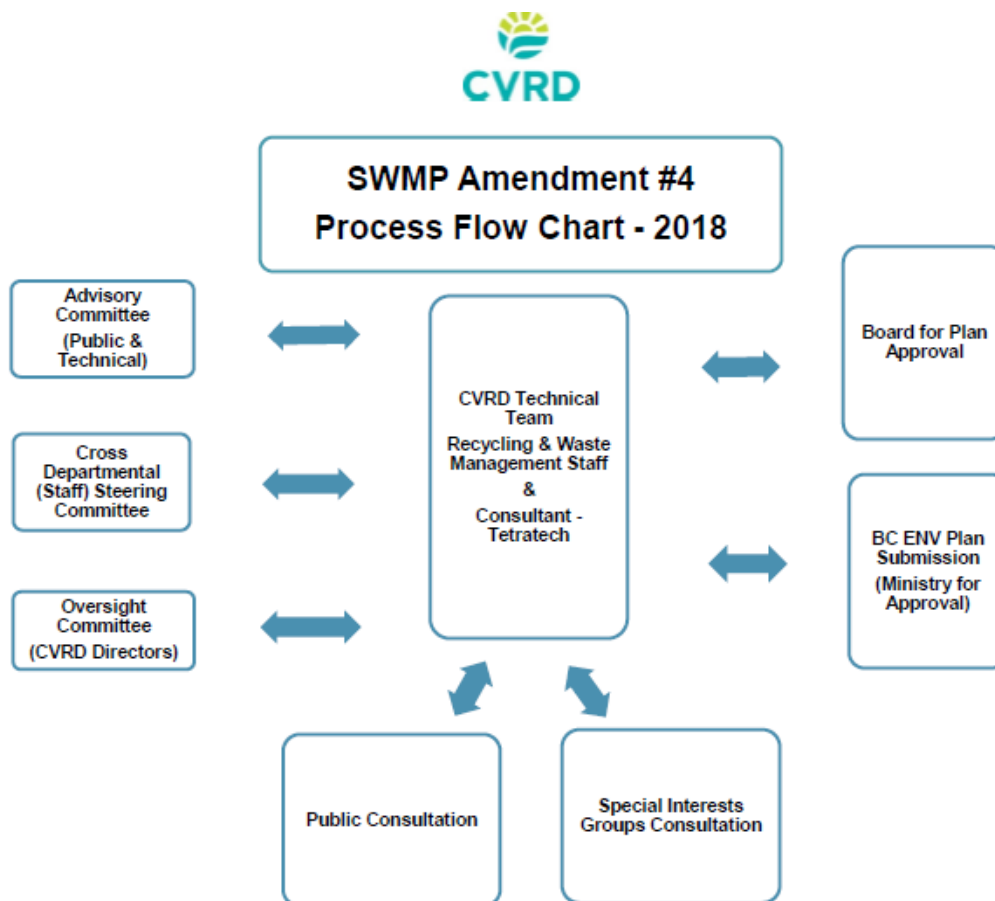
CVRD

SWMP Amendment #4
Process Flow Chart - 2018

Advisory Committee
(Public & Technical)

Cross Departmental (Staff) Steering Committee

Oversight Committee
(CVRD Directors)

CVRD Technical Team
Recycling & Waste Management Staff
&
Consultant - Tetratech

Board for Plan Approval

BC ENV Plan Submission
(Ministry for Approval)

Public Consultation

Special Interests Groups Consultation